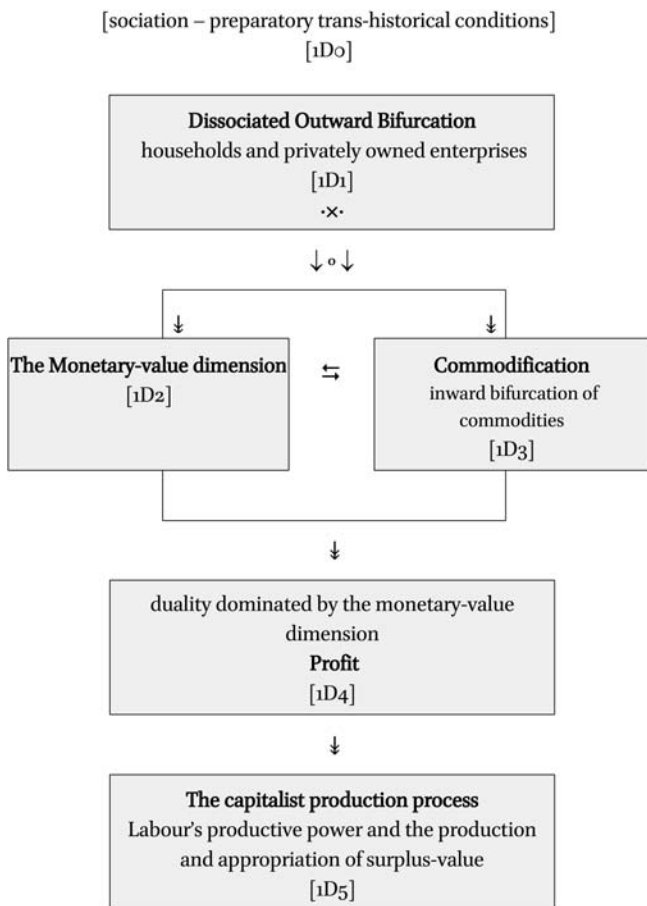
[sociation – preparatory trans-historical conditions]
[1D0]

**Dissociated Outward Bifurcation**
households and privately owned enterprises
[1D1]
·×·

↓◦↓

↡

↡

**The Monetary-value dimension**
[1D2]

⇆

**Commodification**
inward bifurcation of commodities
[1D3]

↡

duality dominated by the monetary-value dimension
**Profit**
[1D4]

↡

**The capitalist production process**
Labour's productive power and the production and appropriation of surplus-value
[1D5]